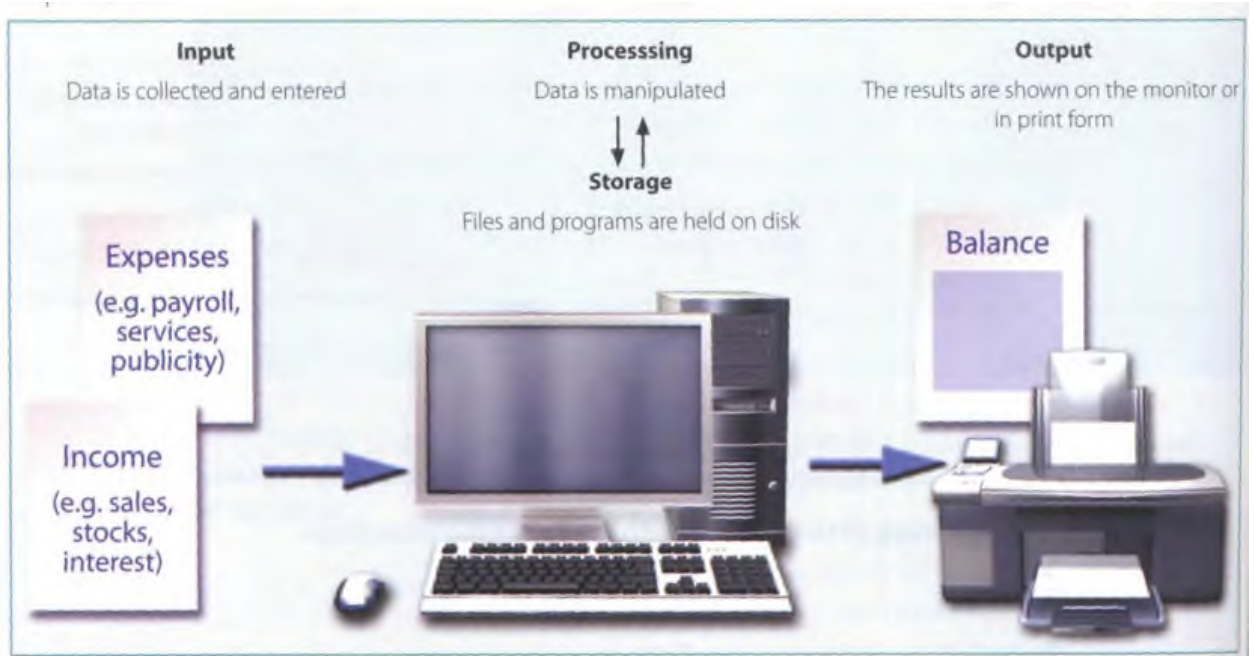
Input
Data is collected and entered

Processsing
Data is manipulated

Storage
Files and programs are held on disk

Output
The results are shown on the monitor or in print form

Expenses
(e.g. payroll, services, publicity)

Income
(e.g. sales, stocks, interest)

Balance